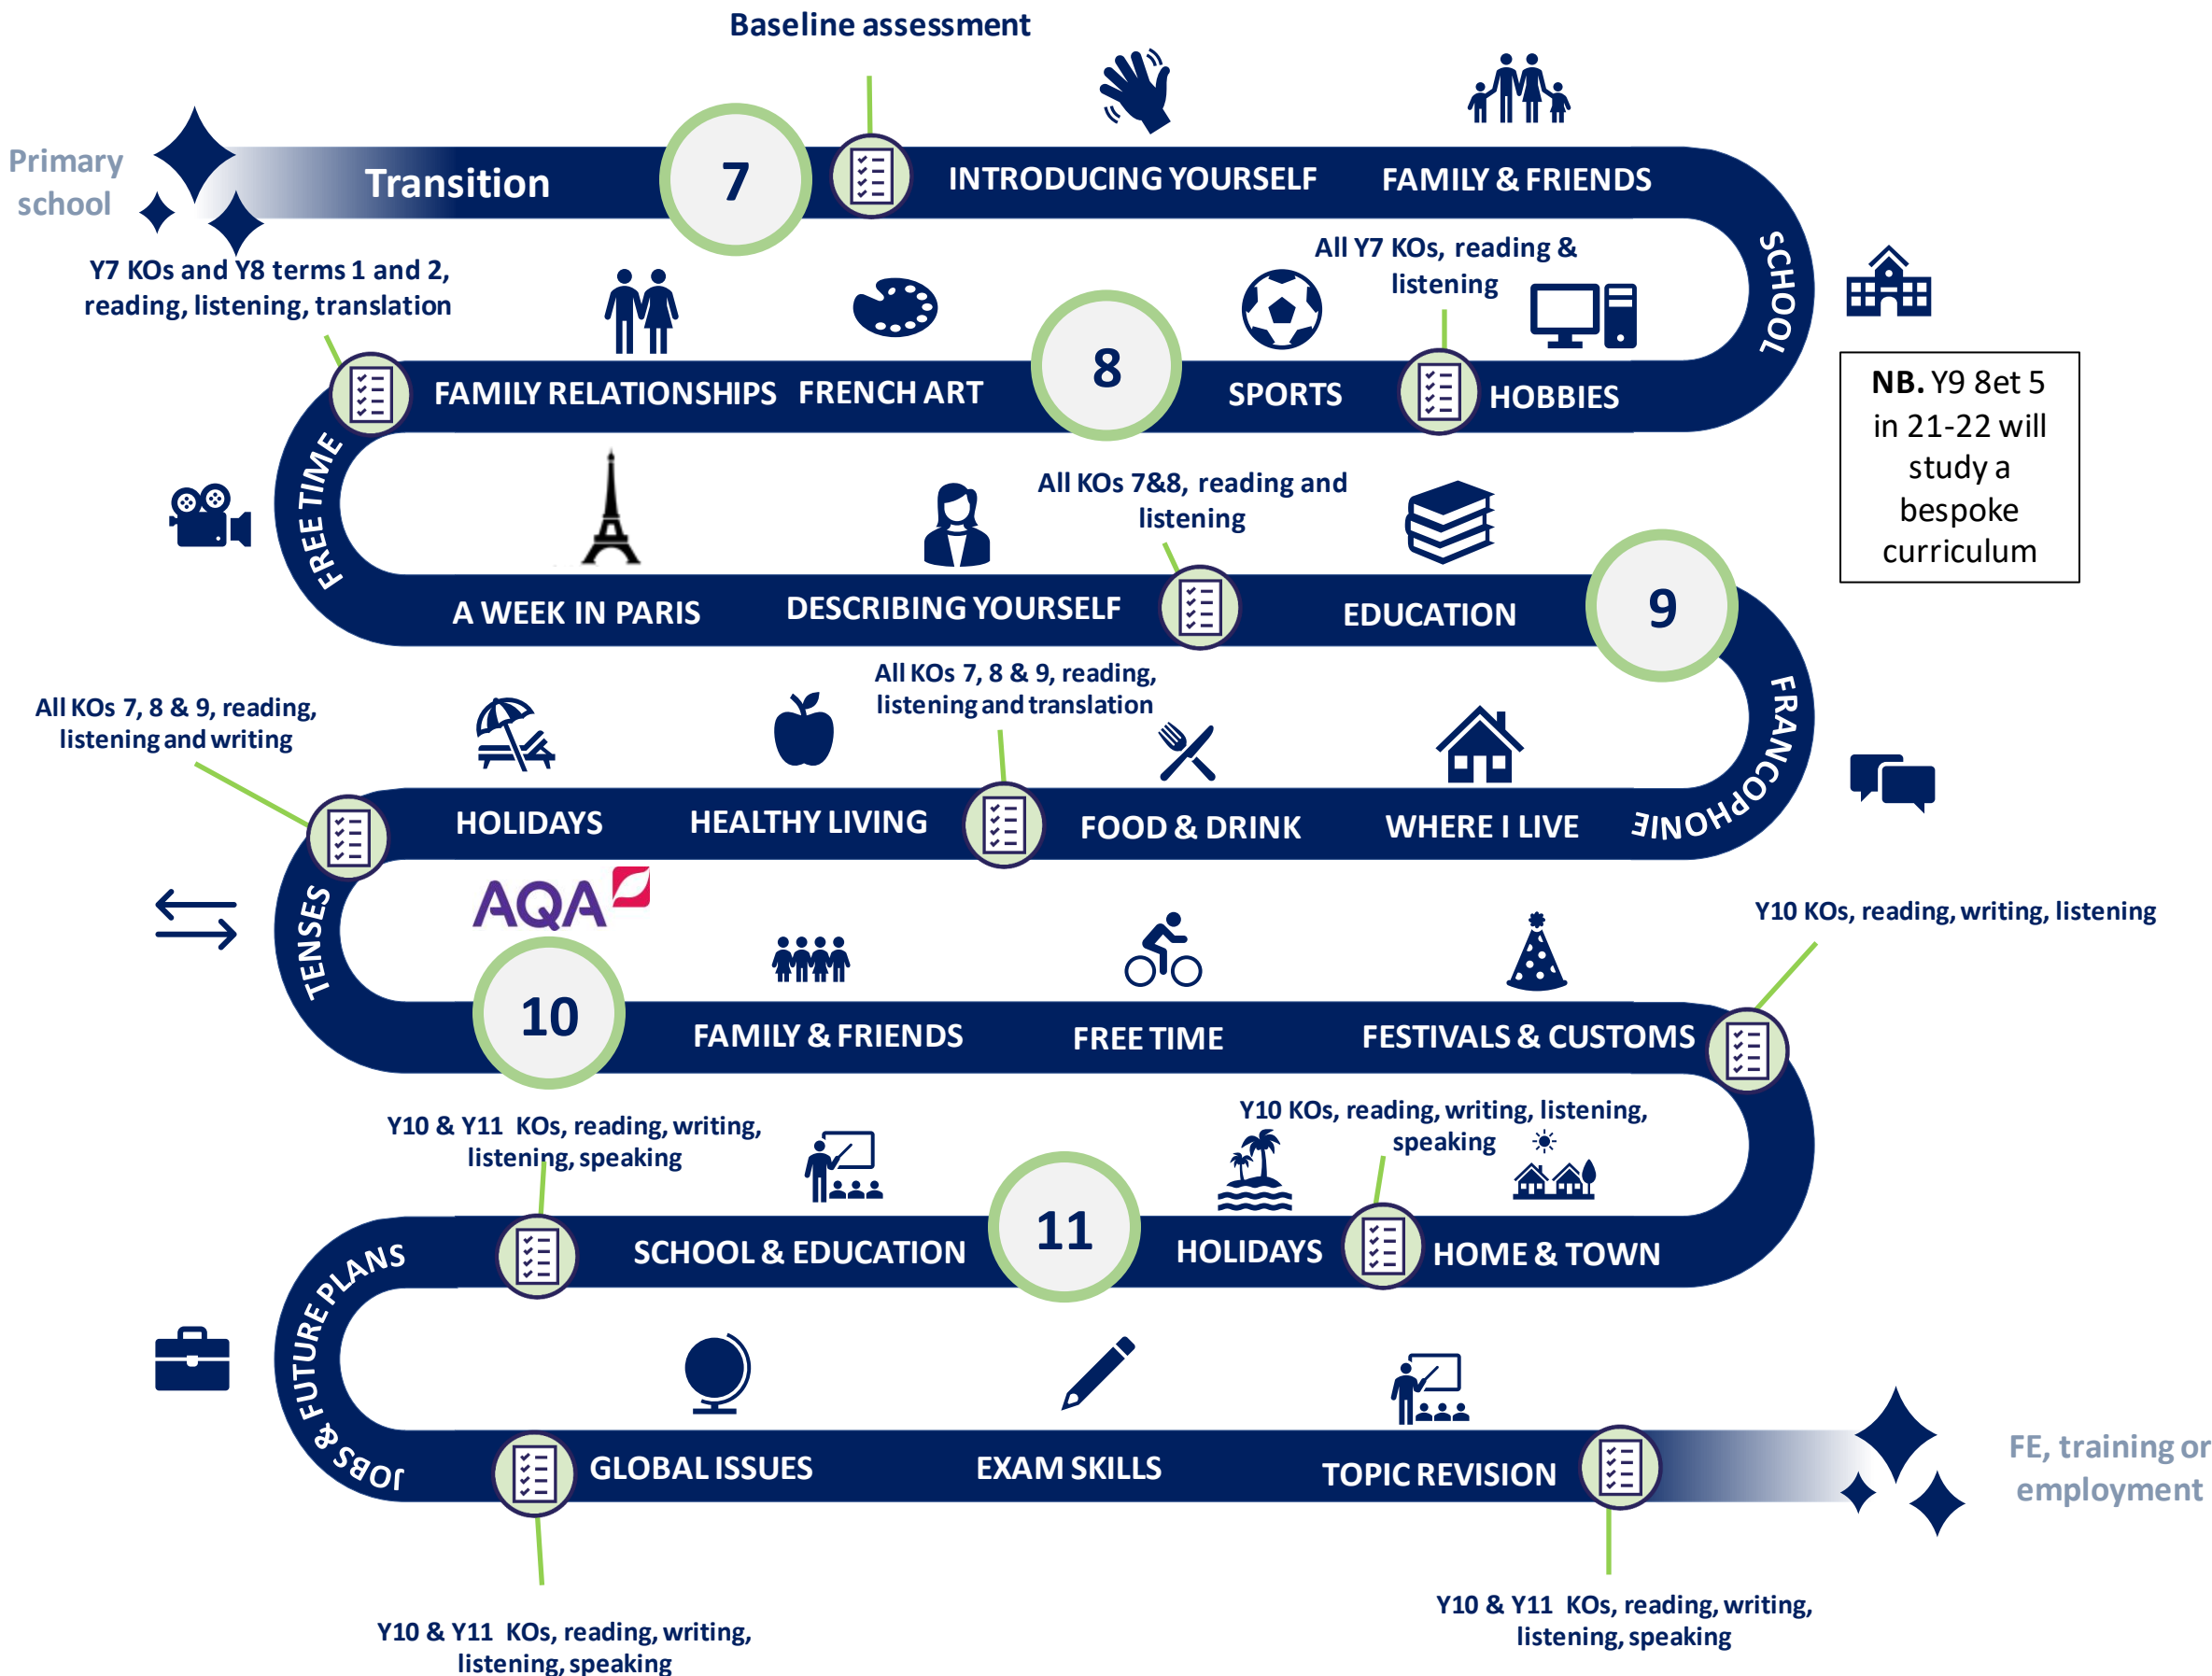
Baseline assessment

Primary school

Transition

7

INTRODUCING YOURSELF

FAMILY & FRIENDS

SCHOOL

Y7 KOs and Y8 terms 1 and 2, reading, listening, translation

All Y7 KOs, reading & listening

FAMILY RELATIONSHIPS

FRENCH ART

8

SPORTS

HOBBIES

NB. Y9 8et 5 in 21-22 will study a bespoke curriculum

FREE TIME

All KOs 7&8, reading and listening

A WEEK IN PARIS

DESCRIBING YOURSELF

EDUCATION

9

FRANCOPHONIE

All KOs 7, 8 & 9, reading, listening and writing

All KOs 7, 8 & 9, reading, listening and translation

HOLIDAYS

HEALTHY LIVING

FOOD & DRINK

WHERE I LIVE

TENSES

AQA

Y10 KOs, reading, writing, listening

10

FAMILY & FRIENDS

FREE TIME

FESTIVALS & CUSTOMS

Y10 & Y11 KOs, reading, writing, listening, speaking

Y10 KOs, reading, writing, listening, speaking

SCHOOL & EDUCATION

11

HOLIDAYS

HOME & TOWN

JOBS & FUTURE PLANS

GLOBAL ISSUES

EXAM SKILLS

TOPIC REVISION

FE, training or employment

Y10 & Y11 KOs, reading, writing, listening, speaking

Y10 & Y11 KOs, reading, writing, listening, speaking